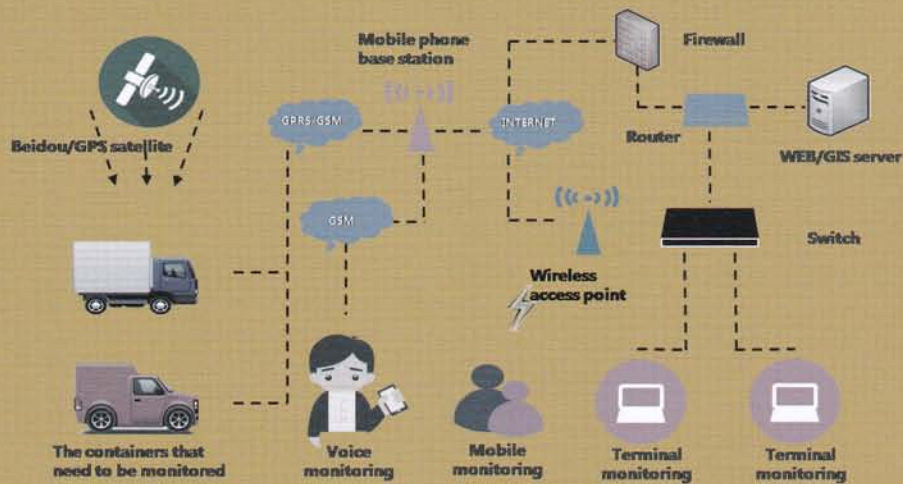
Mobile phone base station

Firewall

Beidou/GPS satellite

GPRS/GSM

INTERNET

Router

WEB/GIS server

GSM

Switch

Wireless access point

The containers that need to be monitored

Voice monitoring

Mobile monitoring

Terminal monitoring

Terminal monitoring